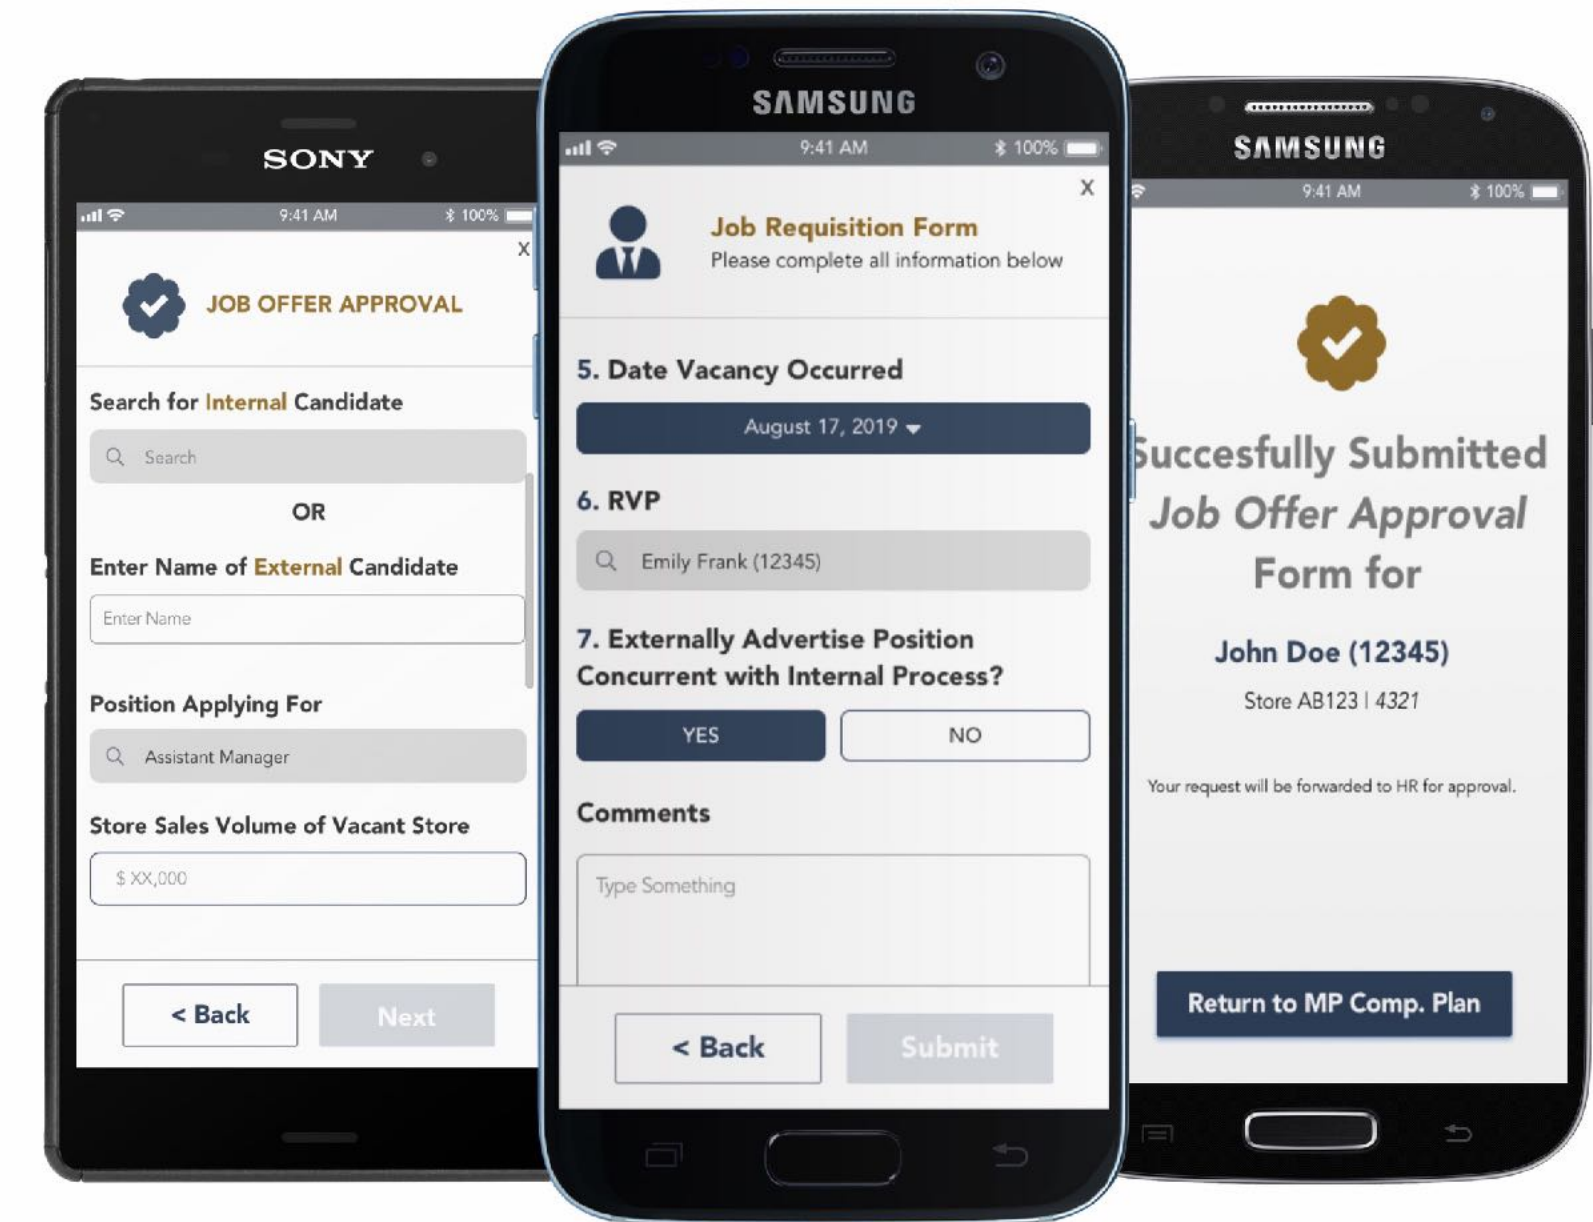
SONY

9:41 AM 100%

X

JOB OFFER APPROVAL

Search for Internal Candidate

Search

OR

Enter Name of External Candidate

Enter Name

Position Applying For

Assistant Manager

Store Sales Volume of Vacant Store

$ XX,000

< Back

Next

SAMSUNG

9:41 AM 100%

X

Job Requisition Form

Please complete all information below

5. Date Vacancy Occurred

August 17, 2019

6. RVP

Emily Frank (12345)

7. Externally Advertise Position Concurrent with Internal Process?

YES

NO

Comments

Type Something

< Back

Submit

SAMSUNG

9:41 AM 100%

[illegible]uccesfully Submitted Job Offer Approval Form for

John Doe (12345)

Store AB123 | 4321

Your request will be forwarded to HR for approval.

Return to MP Comp. Plan